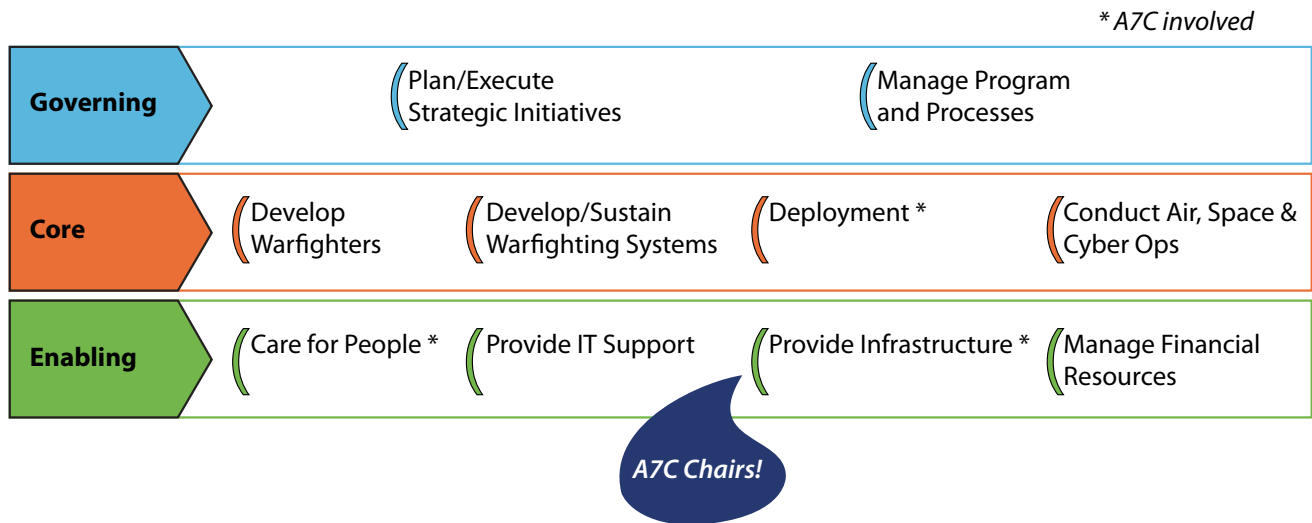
* A7C involved

Governing

Plan/Execute Strategic Initiatives

Manage Program and Processes

Core

Develop Warfighters

Develop/Sustain Warfighting Systems

Deployment *

Conduct Air, Space & Cyber Ops

Enabling

Care for People *

Provide IT Support

Provide Infrastructure *

Manage Financial Resources

A7C Chairs!